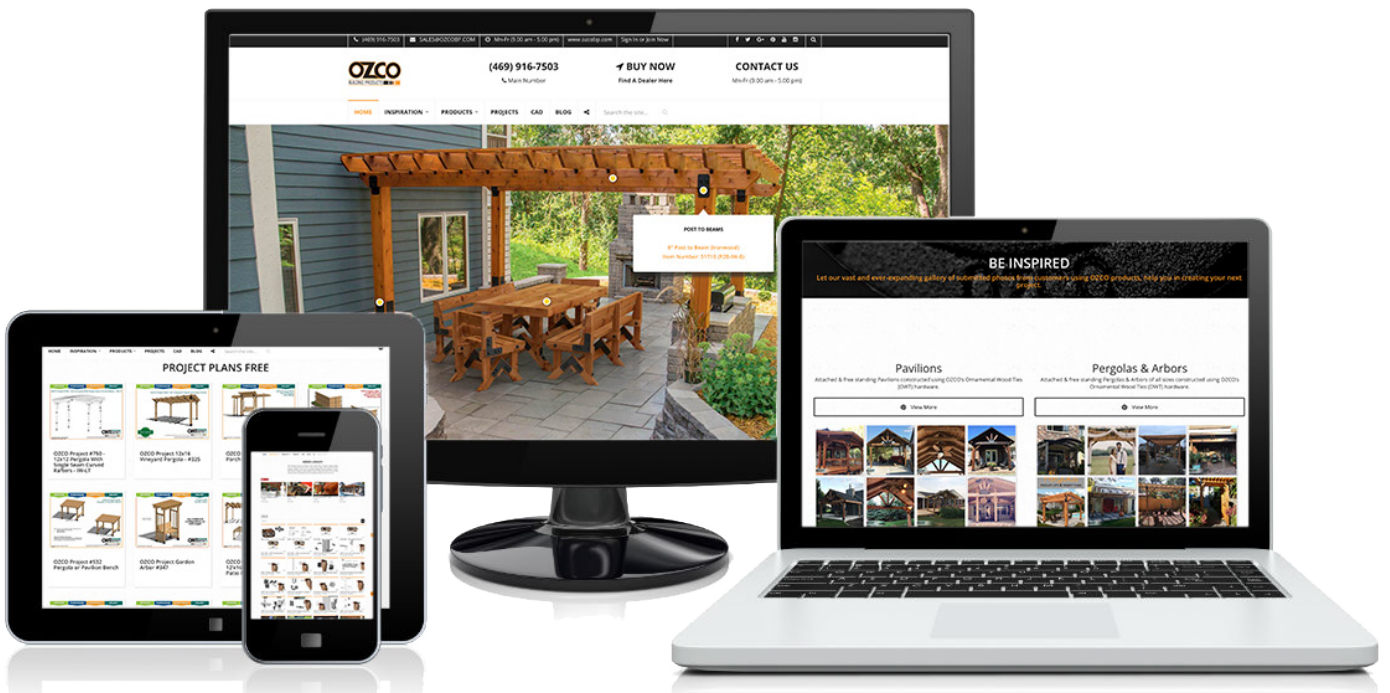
(469) 916-7503 SALES@OZCOBP.COM Mn-Fr (9.00 am - 5.00 pm) www.ozcobp.com Sign In or Join Now

OZCO BUILDING PRODUCTS

(469) 916-7503
Main Number

BUY NOW
Find A Dealer Here

CONTACT US
Mn-Fr (9.00 am - 5.00 pm)

HOME INSPIRATION PRODUCTS PROJECTS CAD BLOG Search the site...

POST TO BEAMS
6" Post to Beam (Ironwood)
Item Number: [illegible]

BE INSPIRED
Let our vast and ever-expanding gallery of submitted photos from customers using OZCO products, help you in creating your next project.

Pavilions
Attached & free standing Pavilions constructed using OZCO's Ornamental Wood Ties (OWT) hardware
View More

Pergolas & Arbors
Attached & free standing Pergolas & Arbors of all sizes constructed using OZCO's Ornamental Wood Ties (OWT) hardware
View More

HOME INSPIRATION PRODUCTS PROJECTS CAD BLOG Search the site...

PROJECT PLANS FREE

OZCO Project #760 - 12x12 Pergola With Single Swan Curved Rafters - IWLT

OZCO Project 12x16 Vineyard Pergola - #325

OZCO Project #532 Pergola or Pavilion Bench

OZCO Project Garden Arbor #347